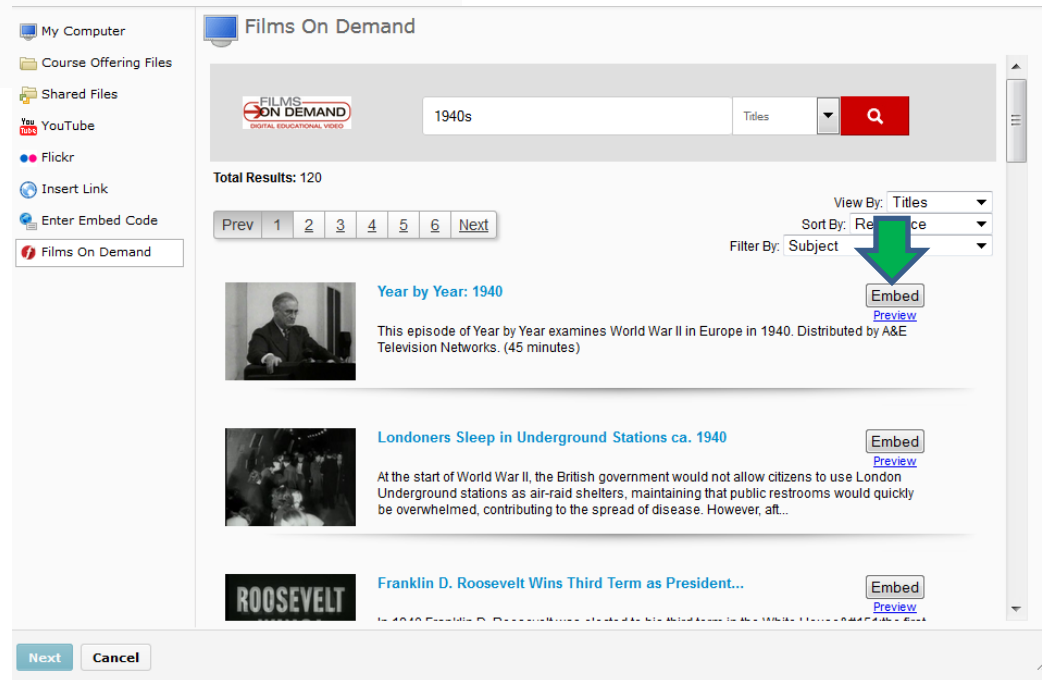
My Computer
Course Offering Files
Shared Files
YouTube
Flickr
Insert Link
Enter Embed Code
Films On Demand

Films On Demand

FILMS ON DEMAND
DIGITAL EDUCATIONAL VIDEO

1940s
Titles

Total Results: 120

View By: Titles
Sort By: Re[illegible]ce
Filter By: Subject

Prev 1 2 3 4 5 6 Next

Year by Year: 1940
Embed
Preview
This episode of Year by Year examines World War II in Europe in 1940. Distributed by A&E Television Networks. (45 minutes)

Londoners Sleep in Underground Stations ca. 1940
Embed
Preview
At the start of World War II, the British government would not allow citizens to use London Underground stations as air-raid shelters, maintaining that public restrooms would quickly be overwhelmed, contributing to the spread of disease. However, aft...

ROOSEVELT
Franklin D. Roosevelt Wins Third Term as President...
Embed
Preview
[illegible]

Next
Cancel